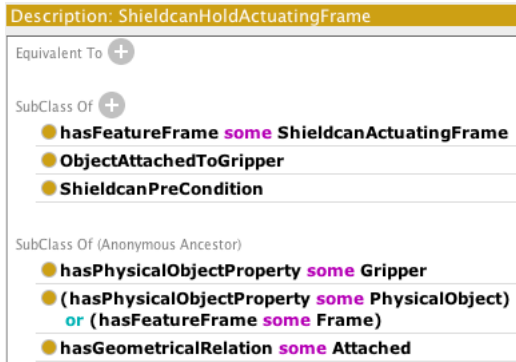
Description: ShieldcanHoldActuatingFrame

Equivalent To

SubClass Of

hasFeatureFrame some ShieldcanActuatingFrame

ObjectAttachedToGripper

ShieldcanPreCondition

SubClass Of (Anonymous Ancestor)

hasPhysicalObjectProperty some Gripper

(hasPhysicalObjectProperty some PhysicalObject) or (hasFeatureFrame some Frame)

hasGeometricalRelation some Attached